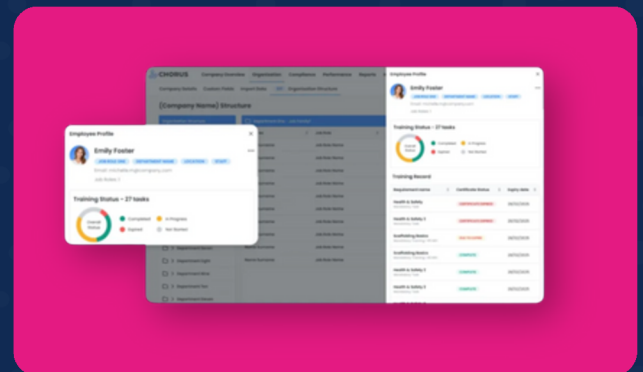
CHORUS Company Overview Organisation Compliance Performance Reports

(Company Name) Structure

Employee Profile

Emily Foster

Email: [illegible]@company.com

Job Roles: 1

Training Status – 27 tasks

Overall Status

Completed

In Progress

Expired

Not Started

Employee Profile

Emily Foster

Training Status – 27 tasks

Overall Status

Completed

In Progress

Expired

Not Started

Training Record

Requirement name

Certificate Status

Expiry date

Health & Safety

Health & Safety 2

Health & Safety 3

Scaffolding Basics

Scaffolding Basics

Scaffolding Basics

Health & Safety 2

Health & Safety 3